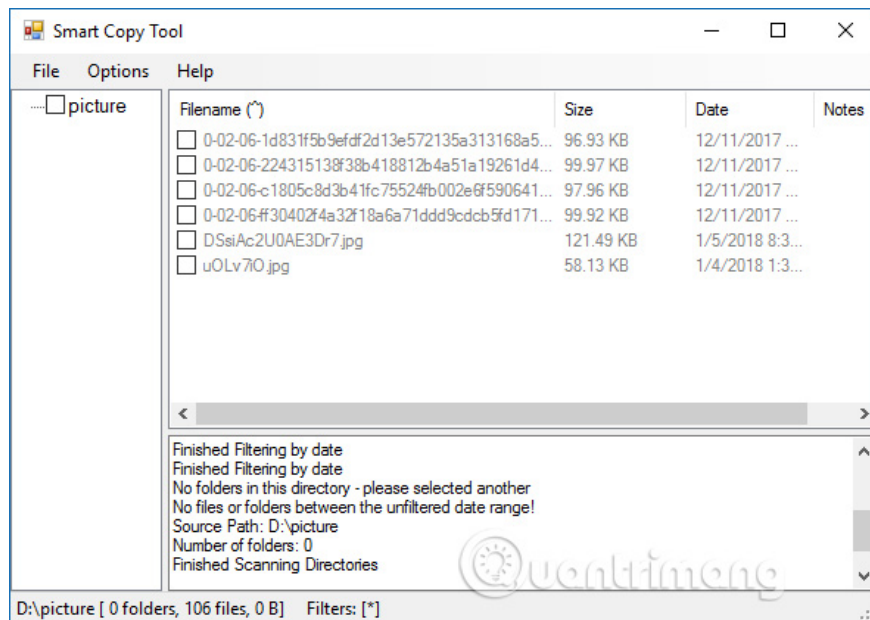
Smart Copy Tool

File Options Help

picture

| Filename (^) | Size | Date | Notes |
|---|---|---|---|
| 0-02-06-1d831f5b9efdf2d13e572135a313168a5... | 96.93 KB | 12/11/2017 ... | |
| 0-02-06-224315138f38b418812b4a51a19261d4... | 99.97 KB | 12/11/2017 ... | |
| 0-02-06-c1805c8d3b41fc75524fb002e6f590641... | 97.96 KB | 12/11/2017 ... | |
| 0-02-06-ff30402f4a32f18a6a71ddd9cdcb5fd171... | 99.92 KB | 12/11/2017 ... | |
| DSsiAc2U0AE3Dr7.jpg | 121.49 KB | 1/5/2018 8:3... | |
| uOLv7iO.jpg | 58.13 KB | 1/4/2018 1:3... | |

Finished Filtering by date
Finished Filtering by date
No folders in this directory - please selected another
No files or folders between the unfiltered date range!
Source Path: D:\picture
Number of folders: 0
Finished Scanning Directories

Quantrimang

D:\picture [ 0 folders, 106 files, 0 B] Filters: [*]